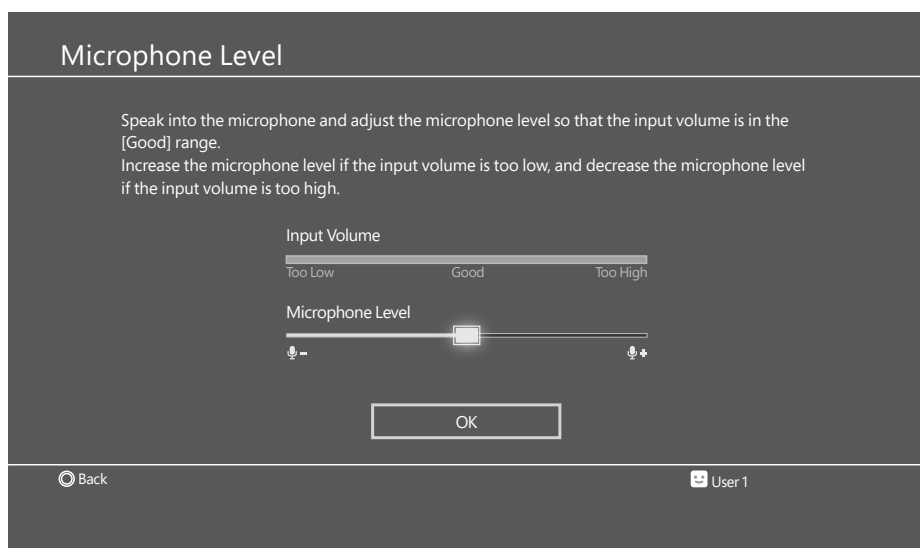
Microphone Level

Speak into the microphone and adjust the microphone level so that the input volume is in the [Good] range.
Increase the microphone level if the input volume is too low, and decrease the microphone level if the input volume is too high.

Input Volume

Too Low Good Too High

Microphone Level

OK

Back

User 1